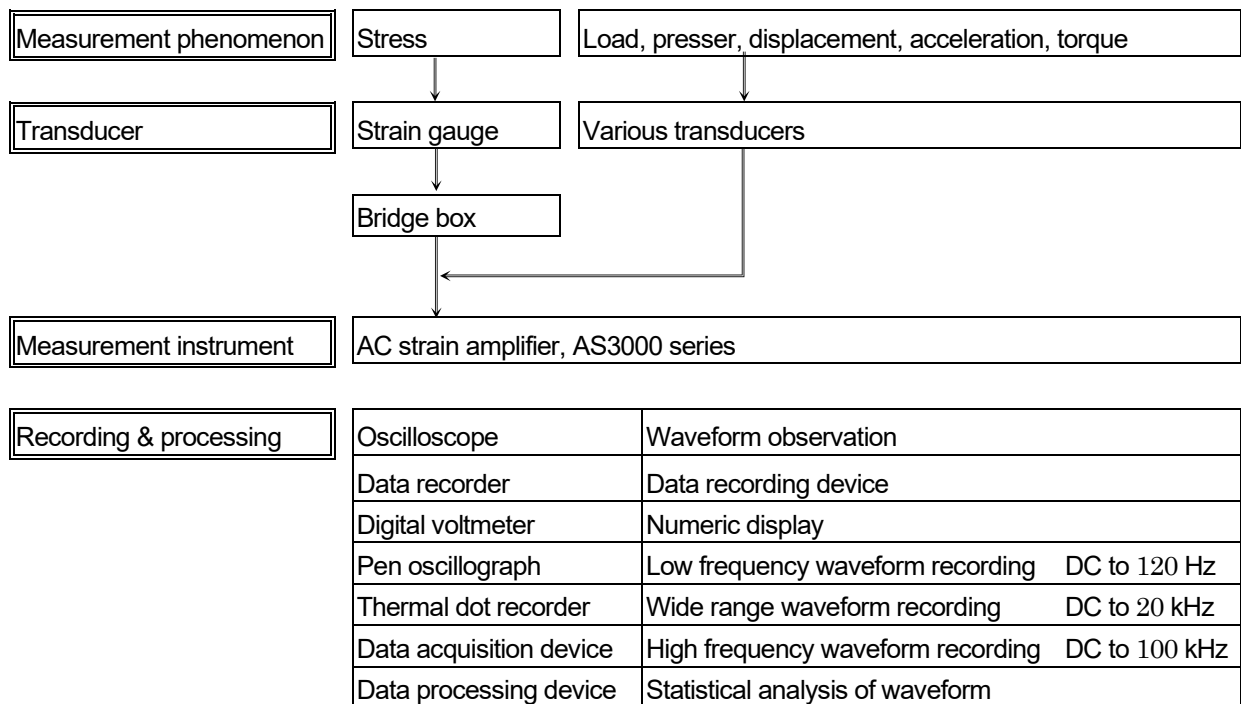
Measurement phenomenon

Stress

Load, presser, displacement, acceleration, torque

Transducer

Strain gauge

Various transducers

Bridge box

Measurement instrument

AC strain amplifier, AS3000 series

Recording & processing

| Oscilloscope | Waveform observation |
|---|---|
| Data recorder | Data recording device |
| Digital voltmeter | Numeric display |
| Pen oscillograph | Low frequency waveform recording DC to 120 Hz |
| Thermal dot recorder | Wide range waveform recording DC to 20 kHz |
| Data acquisition device | High frequency waveform recording DC to 100 kHz |
| Data processing device | Statistical analysis of waveform |